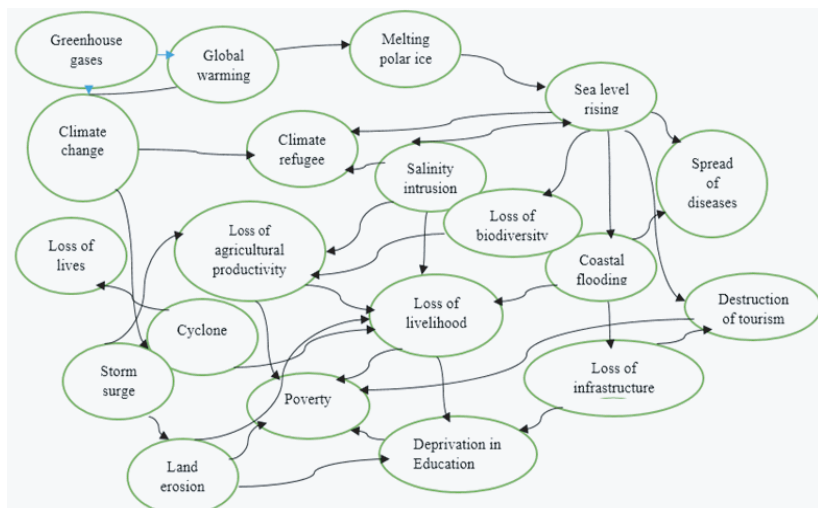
Greenhouse gases

Global warming

Melting polar ice

Sea level rising

Climate change

Climate refugee

Salinity intrusion

Spread of diseases

Loss of biodiversity

Loss of agricultural productivity

Loss of lives

Coastal flooding

Destruction of tourism

Cyclone

Loss of livelihood

Storm surge

Loss of infrastructure

Poverty

Deprivation in Education

Land erosion